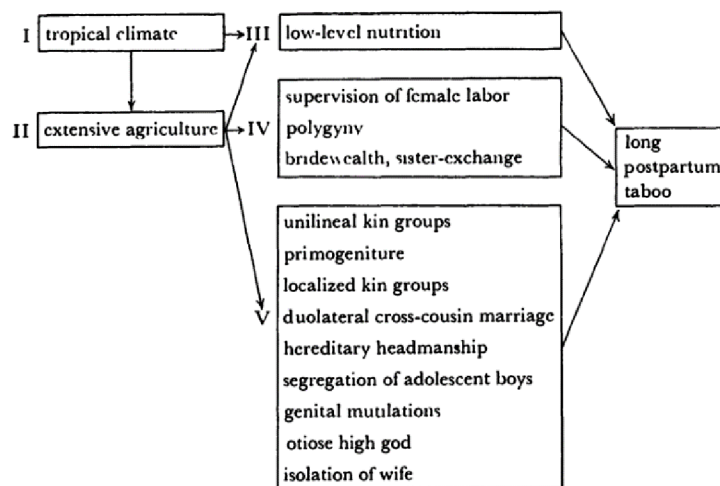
I tropical climate

III low-level nutrition

II extensive agriculture

IV supervision of female labor
polygyny
bridewealth, sister-exchange

long postpartum taboo

V unilineal kin groups
primogeniture
localized kin groups
duolateral cross-cousin marriage
hereditary headmanship
segregation of adolescent boys
genital mutilations
otiose high god
isolation of wife